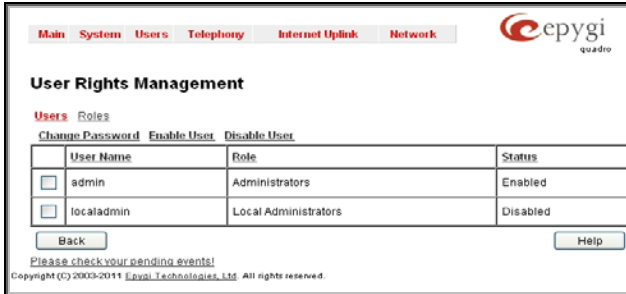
Main System Users Telephony Internet Uplink Network

epygi quadro

User Rights Management

Users Roles

Change Password Enable User Disable User

| | User Name | Role | Status |
|---|---|---|---|
| ☐ | admin | Administrators | Enabled |
| ☐ | localadmin | Local Administrators | Disabled |

Back

Help

Please check your pending events!

Copyright (C) 2003-2011 Epygi Technologies, Ltd. All rights reserved.